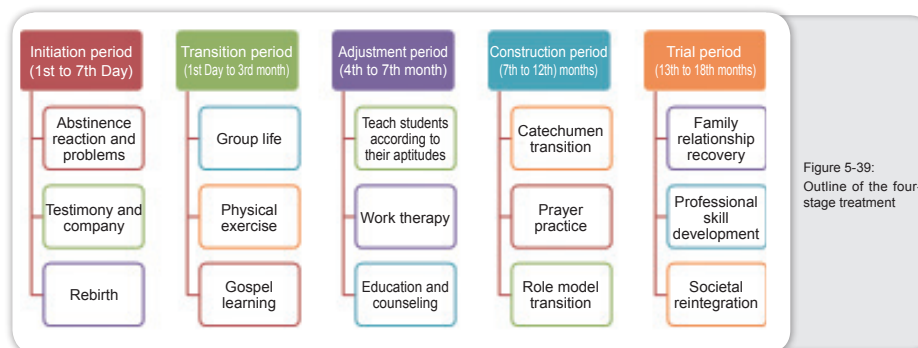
Initiation period (1st to 7th Day)

Abstinence reaction and problems

Testimony and company

Rebirth

Transition period (1st Day to 3rd month)

Group life

Physical exercise

Gospel learning

Adjustment period (4th to 7th month)

Teach students according to their aptitudes

Work therapy

Education and counseling

Construction period (7th to 12th) months)

Catechumen transition

Prayer practice

Role model transition

Trial period (13th to 18th months)

Family relationship recovery

Professional skill development

Societal reintegration

Figure 5-39: Outline of the four-stage treatment